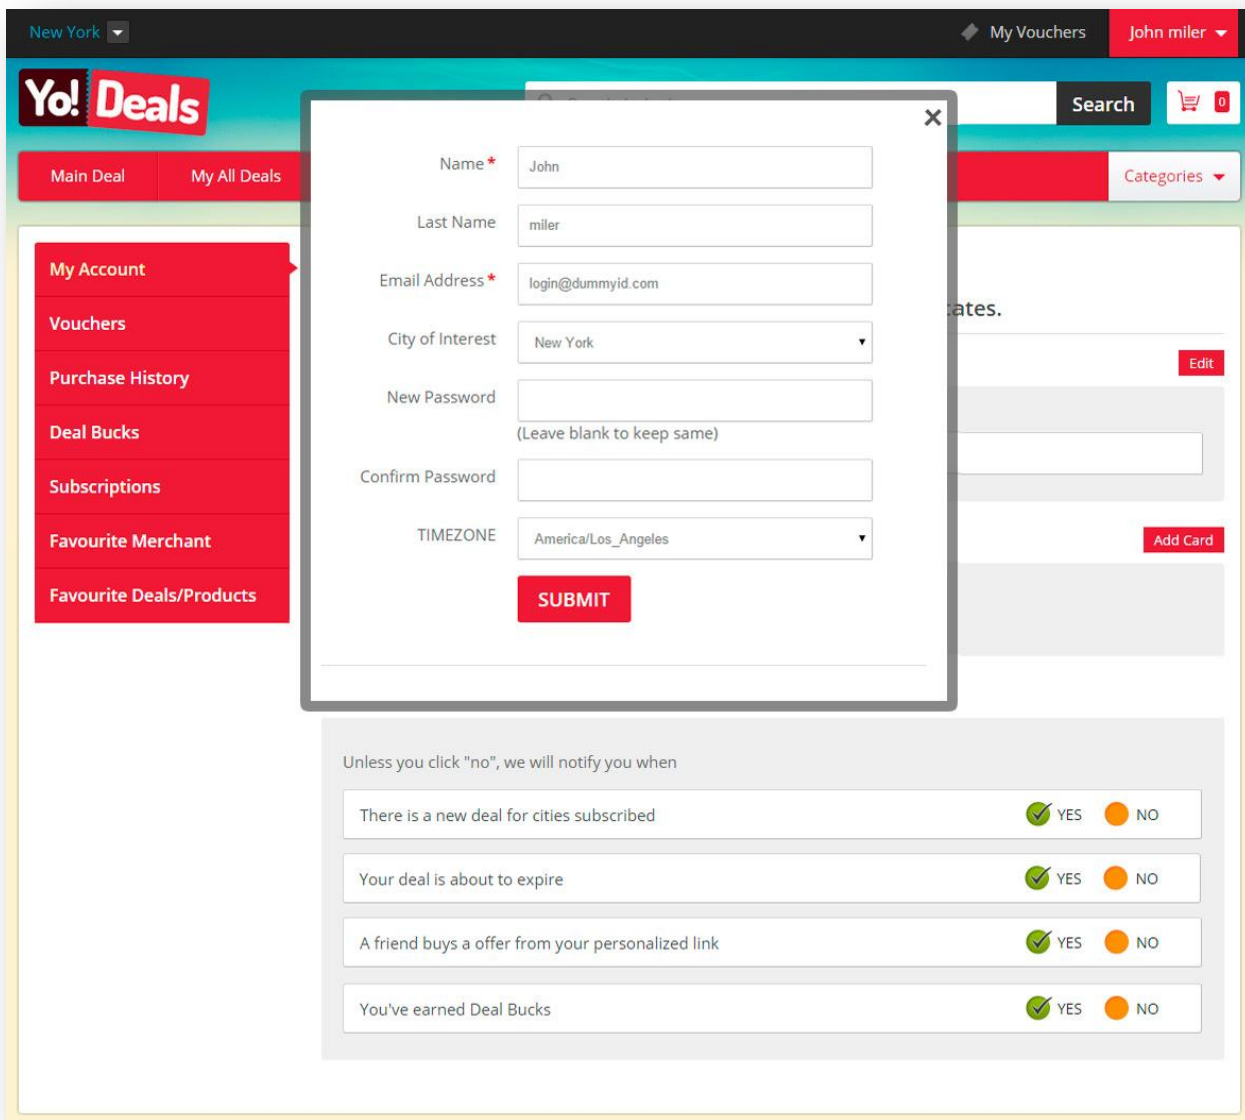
New York

My Vouchers

John miler

Yo! Deals

Search

0

Main Deal

My All Deals

Categories

My Account

Vouchers

Purchase History

Deal Bucks

Subscriptions

Favourite Merchant

Favourite Deals/Products

×

Name *
John

Last Name
miler

Email Address *
login@dummyid.com

City of Interest
New York

New Password

(Leave blank to keep same)

Confirm Password

TIMEZONE
America/Los_Angeles

SUBMIT

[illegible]ates.

Edit

Add Card

Unless you click "no", we will notify you when

There is a new deal for cities subscribed YES NO

Your deal is about to expire YES NO

A friend buys a offer from your personalized link YES NO

You've earned Deal Bucks YES NO